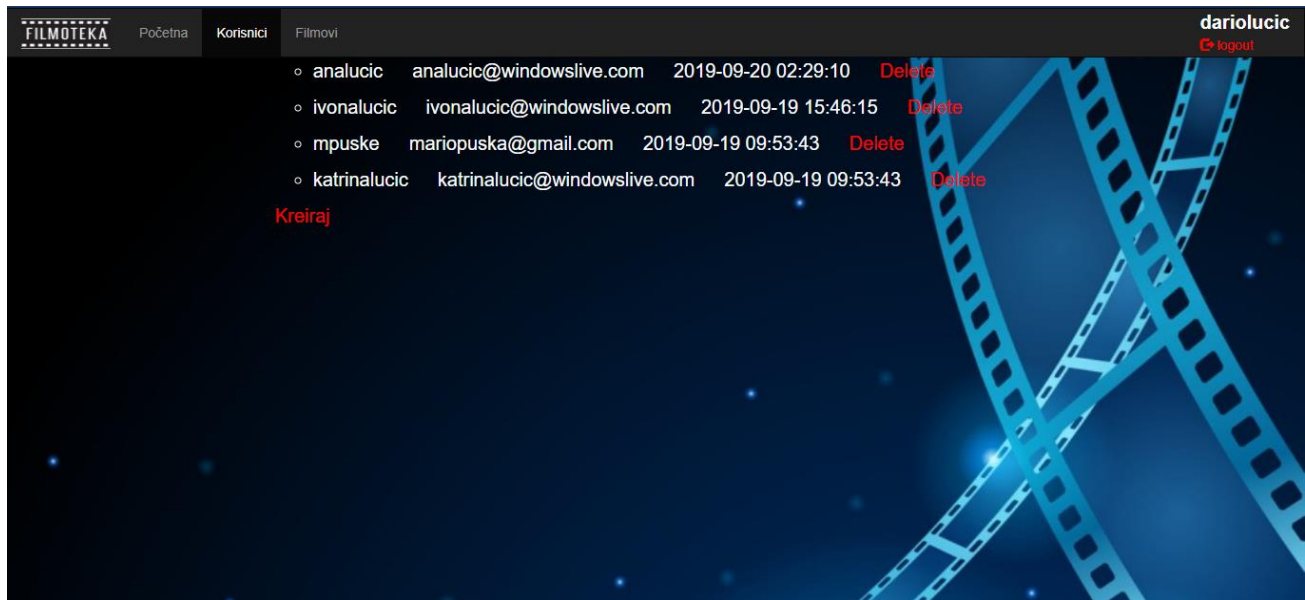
FILMOTEKA Početna Korisnici Filmovi

dariolucic
logout

- analucic analucic@windowslive.com 2019-09-20 02:29:10 Delete
- ivonalucic ivonalucic@windowslive.com 2019-09-19 15:46:15 Delete
- mpuske mariopuska@gmail.com 2019-09-19 09:53:43 Delete
- katrinalucic katrinalucic@windowslive.com 2019-09-19 09:53:43 Delete

Kreiraj